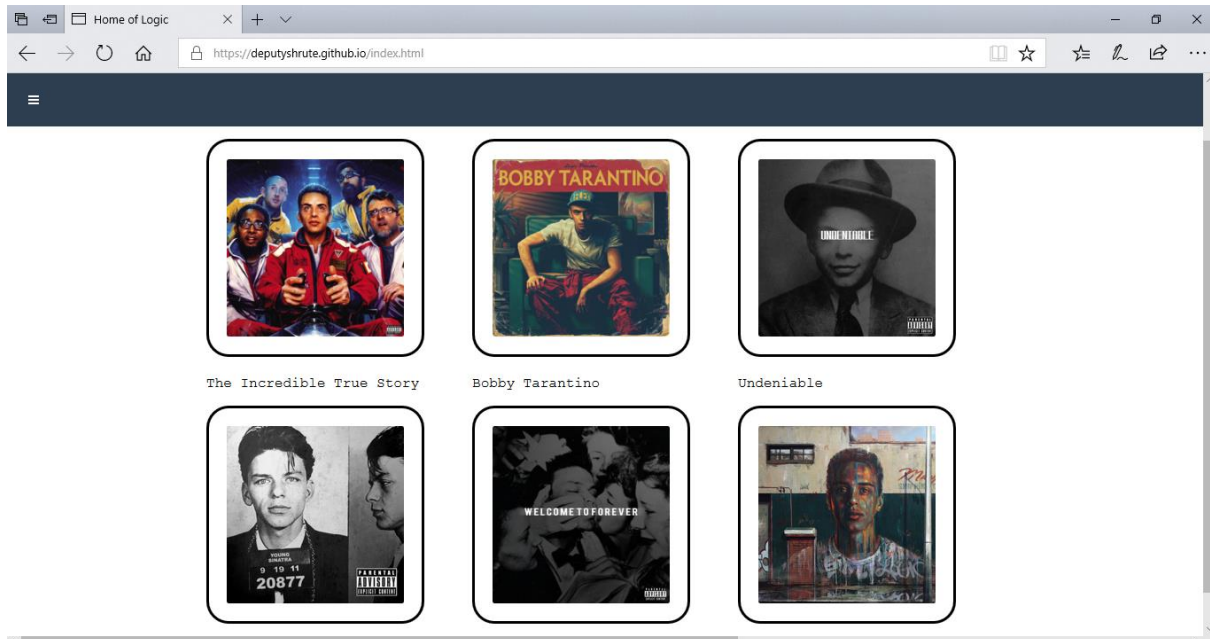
Home of Logic

https://deputyshrute.github.io/index.html

≡

BOBBY TARANTINO

UNDENIABLE

The Incredible True Story

Bobby Tarantino

Undeniable

YOUNG SINATRA
9 19 11
20877

PARENTAL ADVISORY EXPLICIT CONTENT

WELCOME TO FOREVER